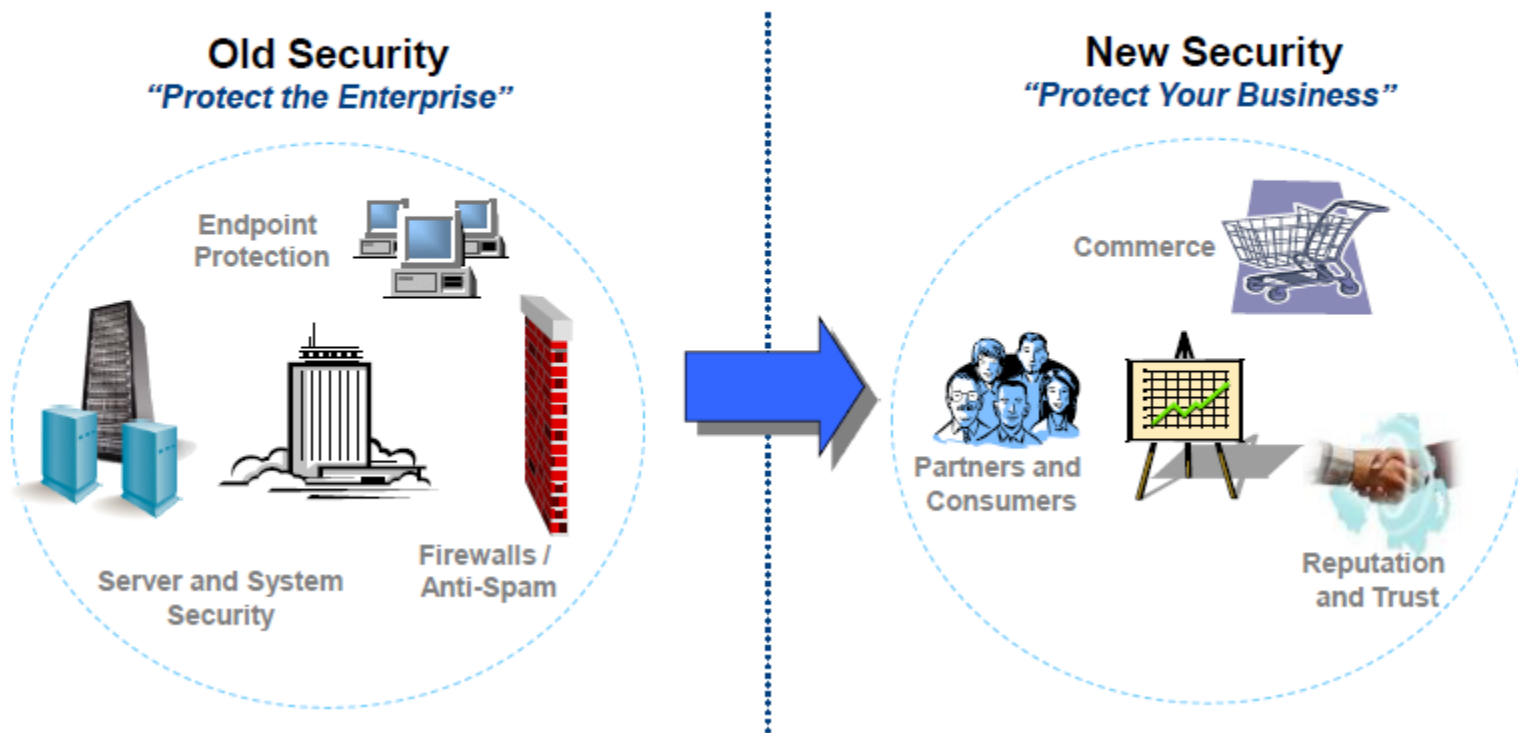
Old Security
“Protect the Enterprise”

Endpoint Protection

Server and System Security

Firewalls / Anti-Spam

New Security
“Protect Your Business”

Commerce

Partners and Consumers

Reputation and Trust